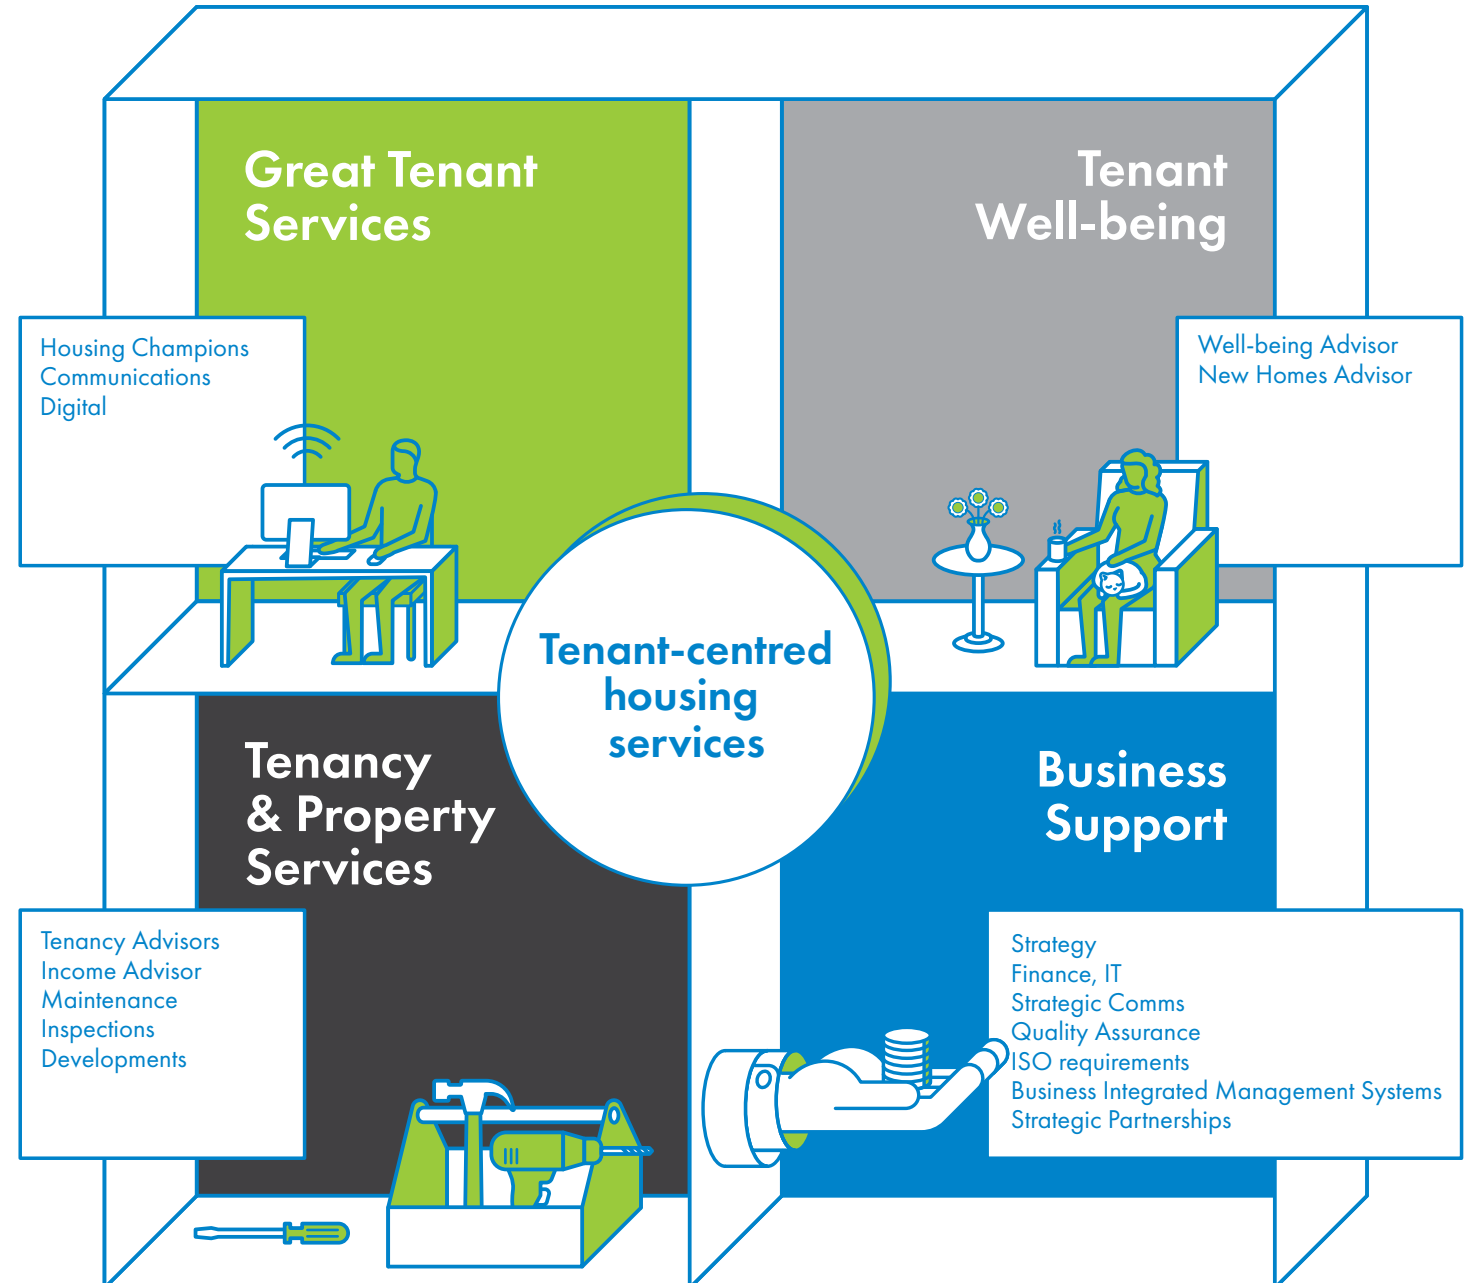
Great Tenant Services

Housing Champions
Communications
Digital

Tenant Well-being

Well-being Advisor
New Homes Advisor

Tenant-centred housing services

Tenancy & Property Services

Tenancy Advisors
Income Advisor
Maintenance
Inspections
Developments

Business Support

Strategy
Finance, IT
Strategic Comms
Quality Assurance
ISO requirements
Business Integrated Management Systems
Strategic Partnerships